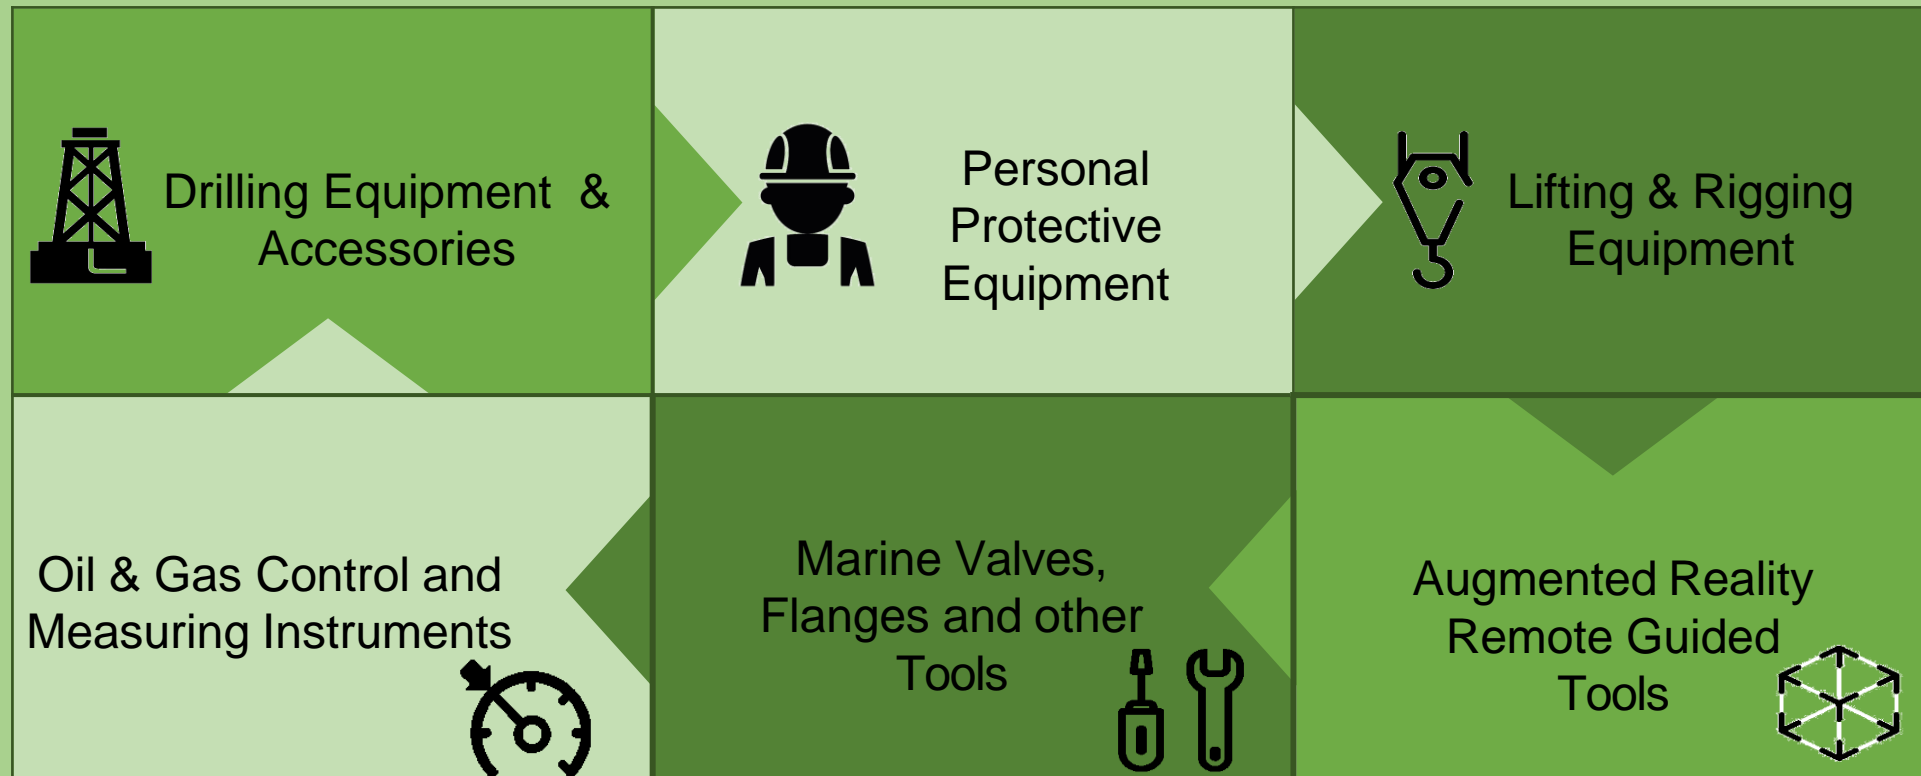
Drilling Equipment & Accessories

Personal Protective Equipment

Lifting & Rigging Equipment

Oil & Gas Control and Measuring Instruments

Marine Valves, Flanges and other Tools

Augmented Reality Remote Guided Tools